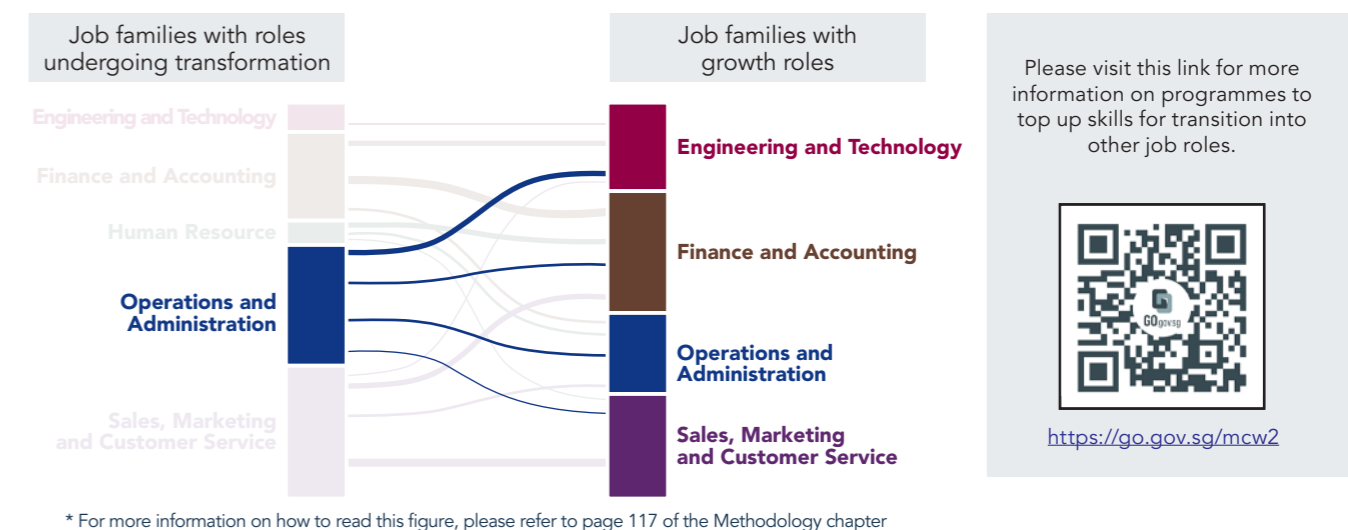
Job families with roles undergoing transformation

Engineering and Technology

Finance and Accounting

Human Resource

Operations and Administration

Sales, Marketing and Customer Service

Job families with growth roles

Engineering and Technology

Finance and Accounting

Operations and Administration

Sales, Marketing and Customer Service

Please visit this link for more information on programmes to top up skills for transition into other job roles.

GO gov.sg

https://go.gov.sg/mcw2

* For more information on how to read this figure, please refer to page 117 of the Methodology chapter